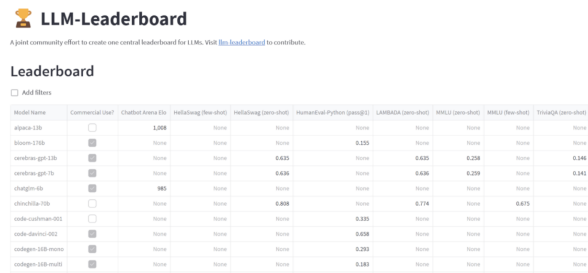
LLM-Leaderboard

A joint community effort to create one central leaderboard for LLMs. Visit llm-leaderboard to contribute.

Leaderboard

Add filters

| Model Name | Commercial Use? | Chatbot Arena Elo | HellaSwag (few-shot) | HellaSwag (zero-shot) | HumanEval-Python (pass@1) | LAMBADA (zero-shot) | MMLU (zero-shot) | MMLU (few-shot) | TriviaQA (zero-shot) |
|---|---|---|---|---|---|---|---|---|---|
| alpaca-13b | | 1,008 | None | None | None | None | None | None | None |
| bloom-176b | | None | None | None | 0.155 | None | None | None | None |
| cerebras-gpt-13b | | None | None | 0.635 | None | 0.635 | 0.258 | None | 0.146 |
| cerebras-gpt-7b | | None | None | 0.636 | None | 0.636 | 0.259 | None | 0.141 |
| chatglm-6b | | 985 | None | None | None | None | None | None | None |
| chinchilla-70b | | None | None | 0.808 | None | 0.774 | None | 0.675 | None |
| code-cushman-001 | | None | None | None | 0.335 | None | None | None | None |
| code-davinci-002 | | None | None | None | 0.658 | None | None | None | None |
| codegen-16B-mono | | None | None | None | 0.293 | None | None | None | None |
| codegen-16B-multi | | None | None | None | 0.183 | None | None | None | None |